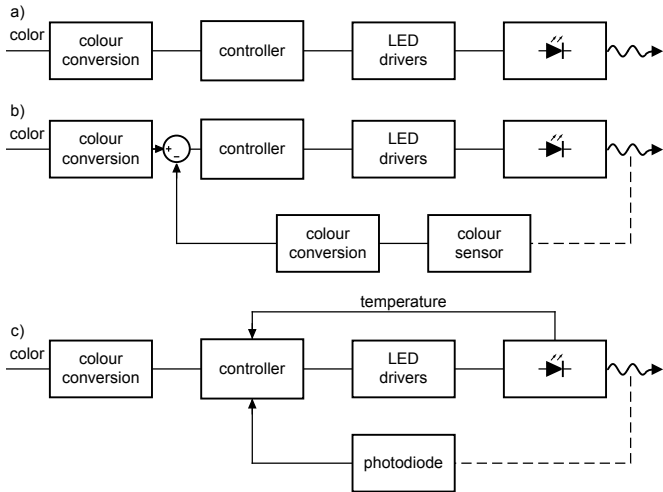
a)
color
colour conversion
controller
LED drivers

b)
color
colour conversion
+
−
controller
LED drivers
colour conversion
colour sensor

c)
temperature
color
colour conversion
controller
LED drivers
photodiode